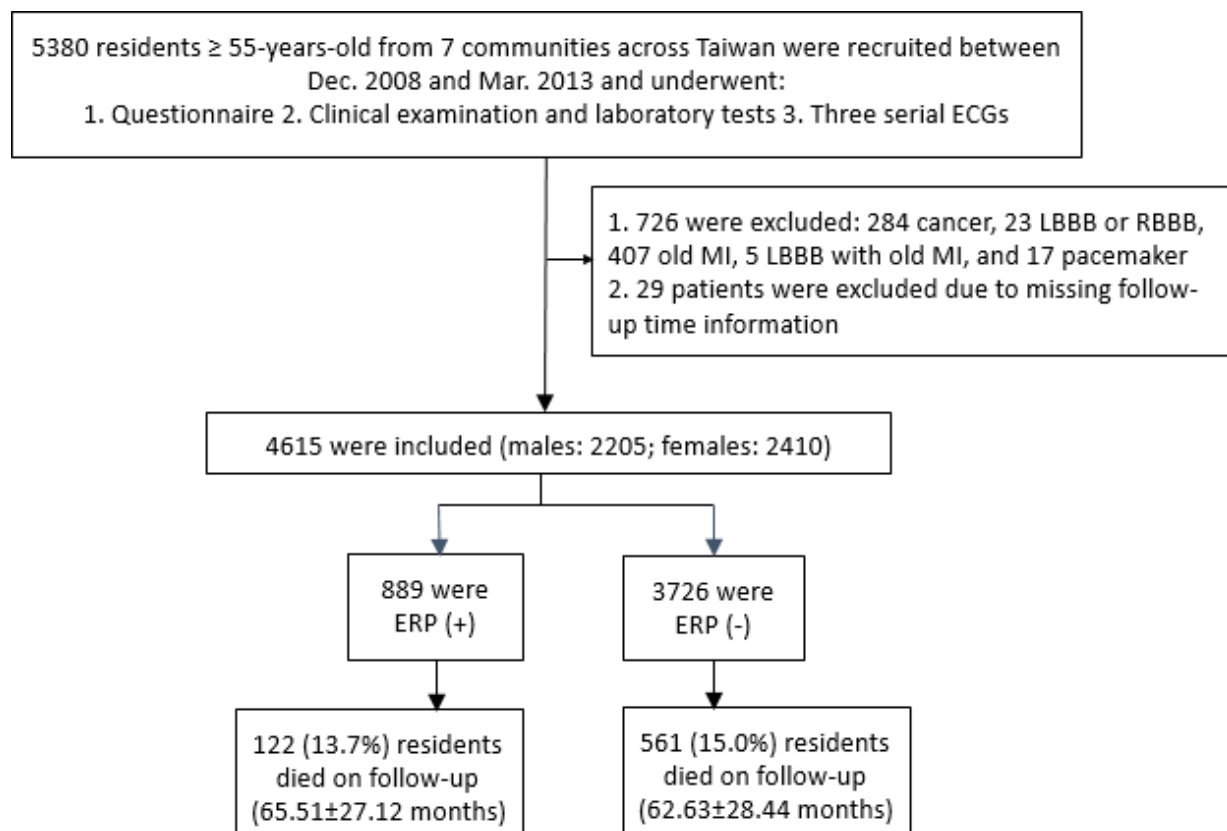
5380 residents ≥ 55-years-old from 7 communities across Taiwan were recruited between Dec. 2008 and Mar. 2013 and underwent:
1. Questionnaire 2. Clinical examination and laboratory tests 3. Three serial ECGs

1. 726 were excluded: 284 cancer, 23 LBBB or RBBB, 407 old MI, 5 LBBB with old MI, and 17 pacemaker
2. 29 patients were excluded due to missing follow-up time information

4615 were included (males: 2205; females: 2410)

889 were ERP (+)

3726 were ERP (-)

122 (13.7%) residents died on follow-up (65.51±27.12 months)

561 (15.0%) residents died on follow-up (62.63±28.44 months)